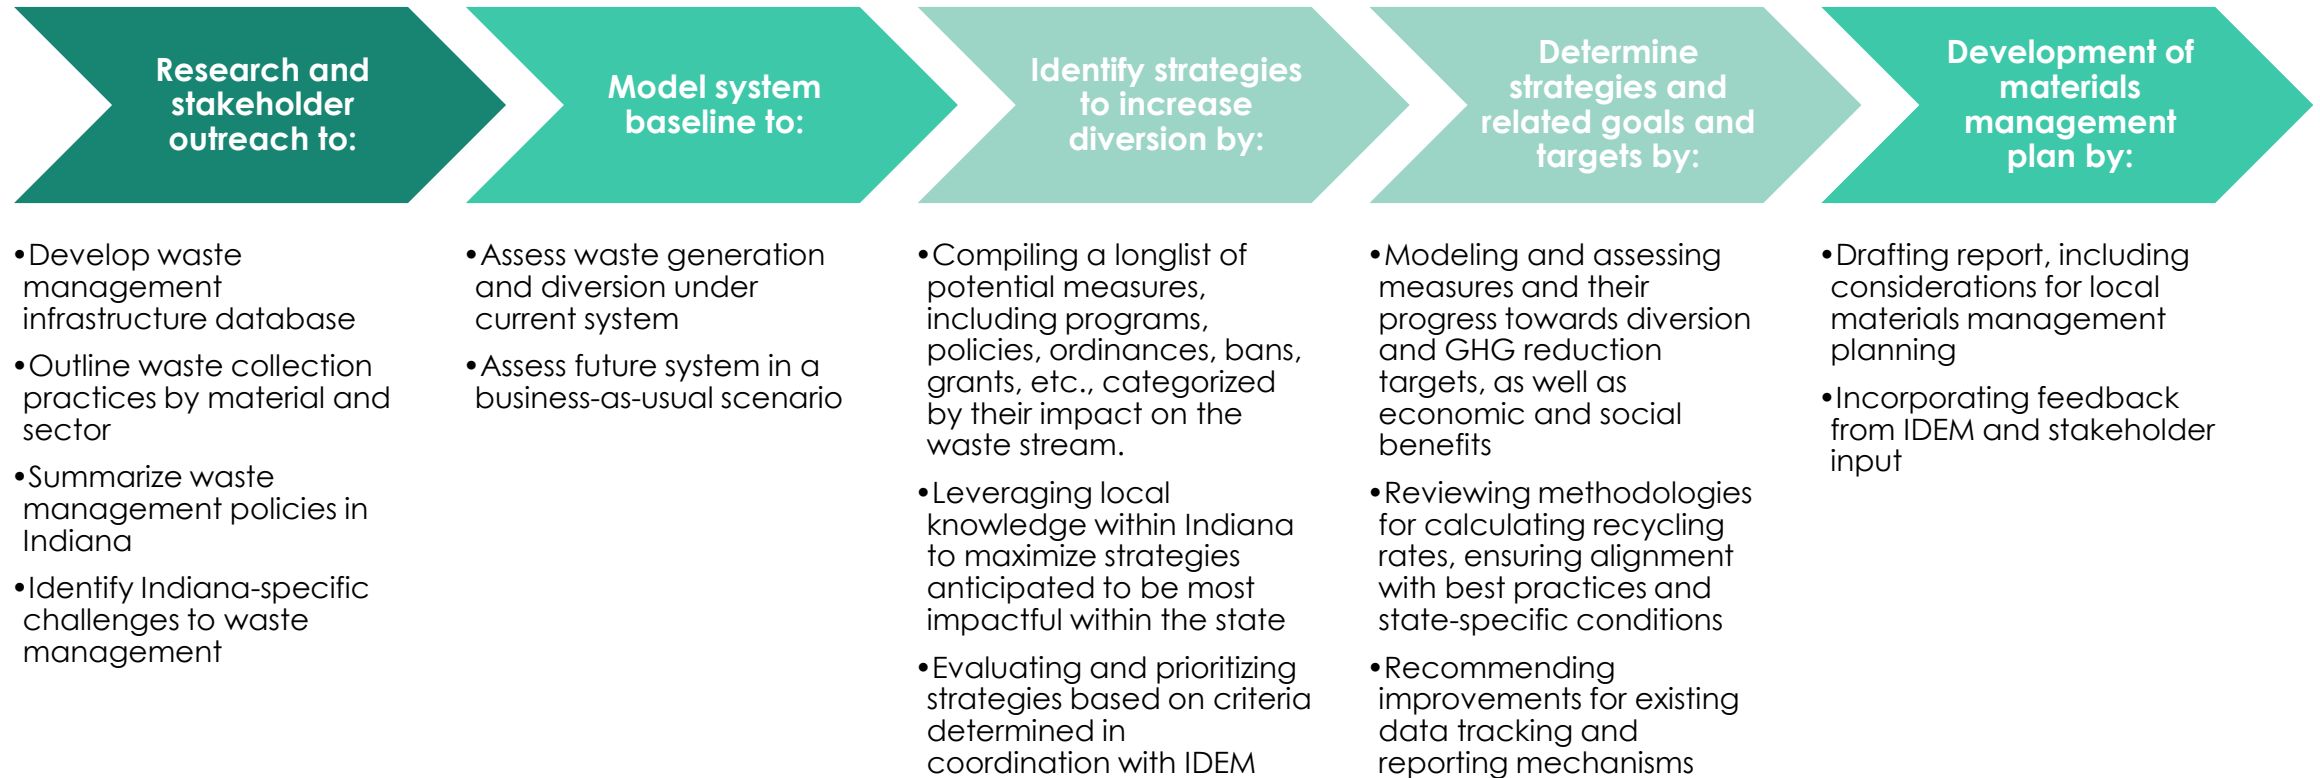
Research and stakeholder outreach to:

•Develop waste management infrastructure database

•Outline waste collection practices by material and sector

•Summarize waste management policies in Indiana

•Identify Indiana-specific challenges to waste management

Model system baseline to:

•Assess waste generation and diversion under current system

•Assess future system in a business-as-usual scenario

Identify strategies to increase diversion by:

•Compiling a longlist of potential measures, including programs, policies, ordinances, bans, grants, etc., categorized by their impact on the waste stream.

•Leveraging local knowledge within Indiana to maximize strategies anticipated to be most impactful within the state

•Evaluating and prioritizing strategies based on criteria determined in coordination with IDEM

Determine strategies and related goals and targets by:

•Modeling and assessing measures and their progress towards diversion and GHG reduction targets, as well as economic and social benefits

•Reviewing methodologies for calculating recycling rates, ensuring alignment with best practices and state-specific conditions

•Recommending improvements for existing data tracking and reporting mechanisms

Development of materials management plan by:

•Drafting report, including considerations for local materials management planning

•Incorporating feedback from IDEM and stakeholder input